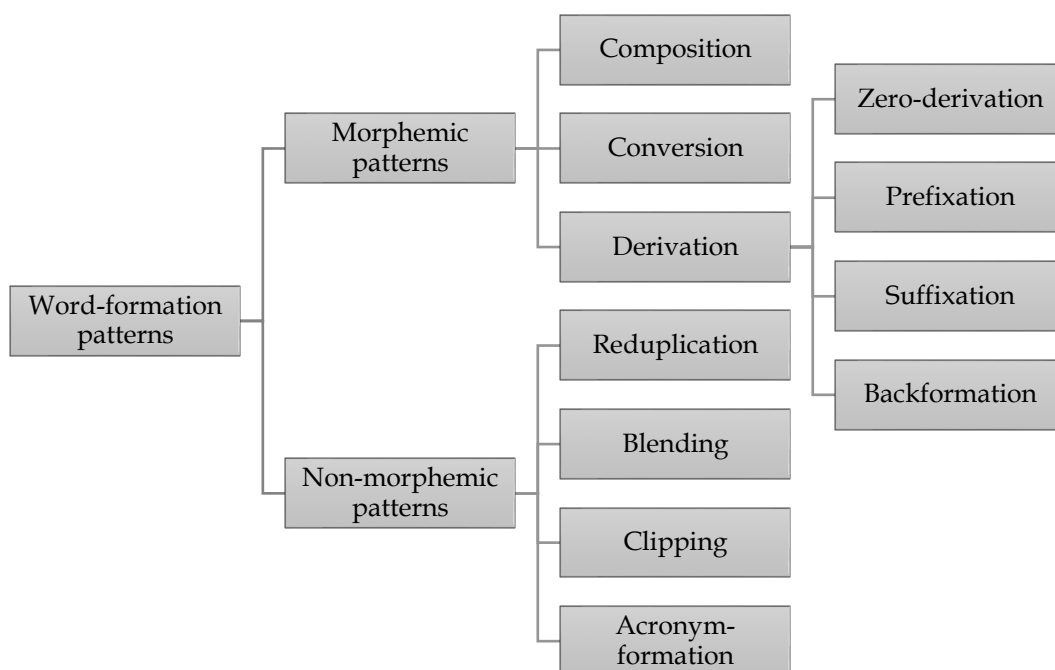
Word-formation patterns

Morphemic patterns

Composition

Conversion

Derivation

Zero-derivation

Prefixation

Suffixation

Backformation

Non-morphemic patterns

Reduplication

Blending

Clipping

Acronym-formation